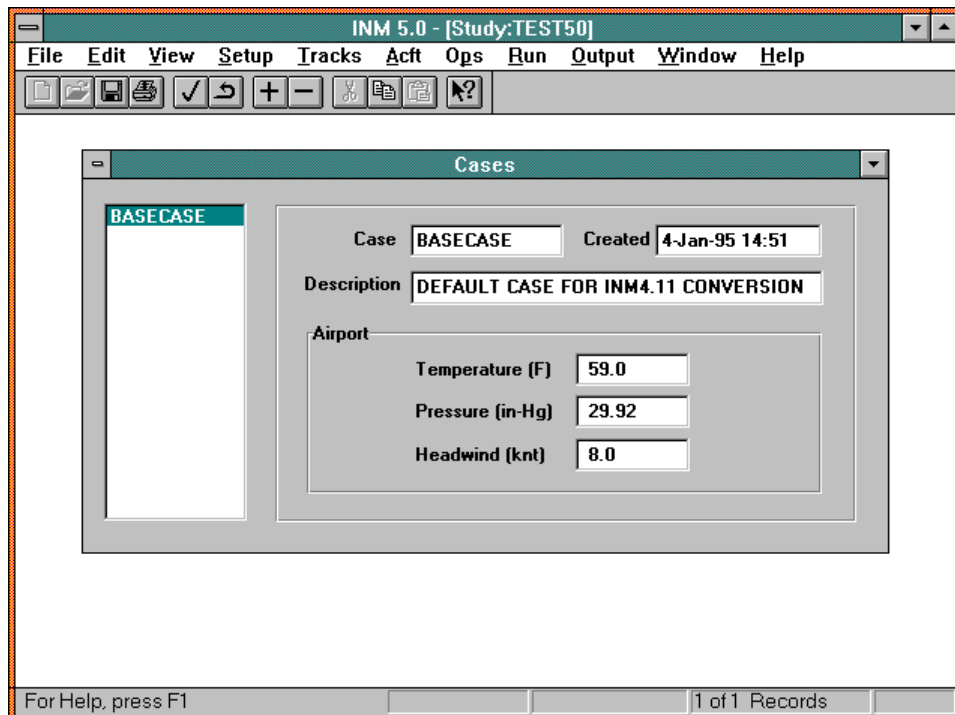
INM 5.0 - [Study:TEST50]

File Edit View Setup Tracks Acft Ops Run Output Window Help

Cases

BASECASE

Case BASECASE Created 4-Jan-95 14:51

Description DEFAULT CASE FOR INM4.11 CONVERSION

Airport

Temperature (F) 59.0

Pressure (in-Hg) 29.92

Headwind (knt) 8.0

For Help, press F1

1 of 1 Records